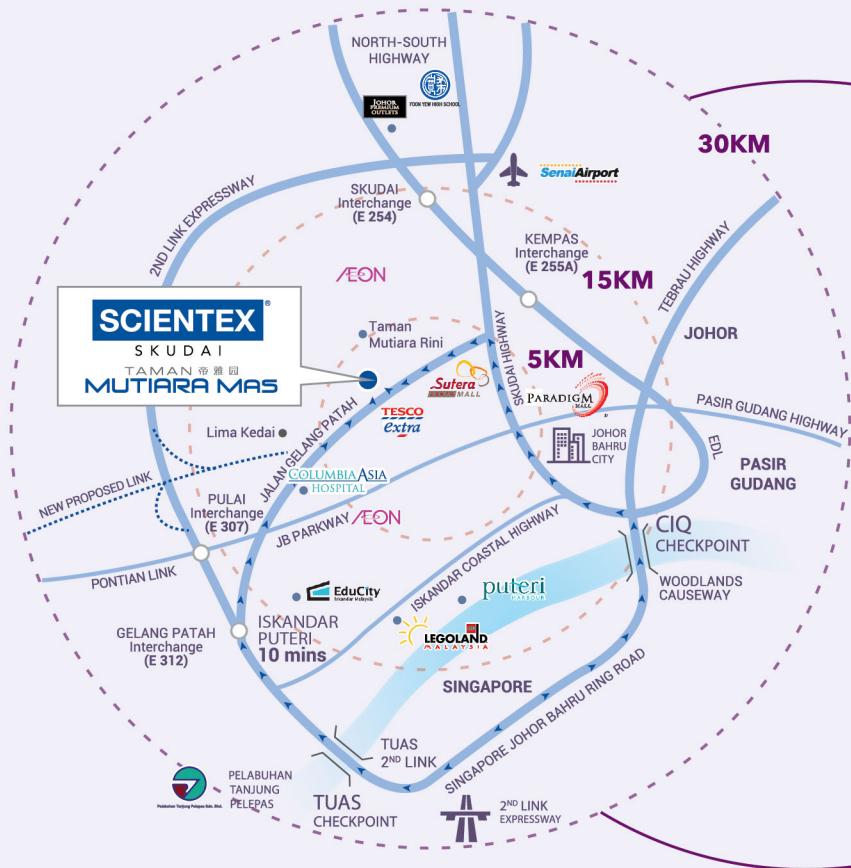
NORTH-SOUTH HIGHWAY

JOHOR PREMIUM OUTLETS

FOON YEW HIGH SCHOOL

30KM

SenaiAirport

SKUDAI Interchange (E 254)

2ND LINK EXPRESSWAY

KEMPAS Interchange (E 255A)

15KM

TEBRAU HIGHWAY

ÆON

SCIENTEX®
SKUDAI
TAMAN 帝雅园
MUTIARA MAS

Taman Mutiara Rini

JOHOR

5KM

SKUDAI HIGHWAY

Sutera MALL

PARADIGM MALL

PASIR GUDANG HIGHWAY

TESCO extra

Lima Kedai

JALAN GELANG PATAH

JOHOR BAHRU CITY

EDL

PASIR GUDANG

COLUMBIA ASIA HOSPITAL

NEW PROPOSED LINK

PULAI Interchange (E 307)

JB PARKWAY

ÆON

ISKANDAR COASTAL HIGHWAY

CIQ CHECKPOINT

PONTIAN LINK

EduCity

puteri HARBOUR

WOODLANDS CAUSEWAY

GELANG PATAH Interchange (E 312)

ISKANDAR PUTERI 10 mins

LEGOLAND MALAYSIA

SINGAPORE

SINGAPORE JOHOR BAHRU RING ROAD

TUAS 2ND LINK

PELABUHAN TANJUNG PELEPAS

Pelabuhan Tanjung Pelepas Sdn. Bhd.

TUAS CHECKPOINT

2ND LINK EXPRESSWAY